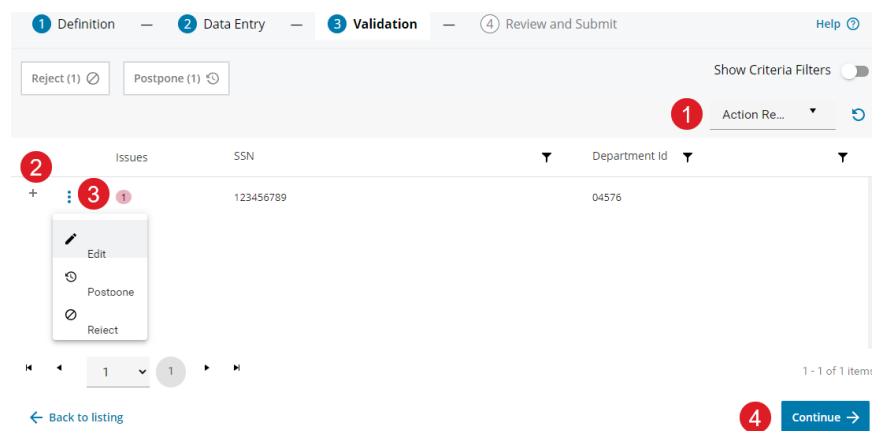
1 Definition — 2 Data Entry — 3 Validation — 4 Review and Submit

Help

Reject (1)

Postpone (1)

Show Criteria Filters

1

Action Re...

2

| | Issues | SSN | Department Id | |
|---|---|---|---|---|
| + | 3 1 | 123456789 | 04576 | |

Edit

Postoone

Reiect

1 1

1 - 1 of 1 items

← Back to listing

4

Continue →